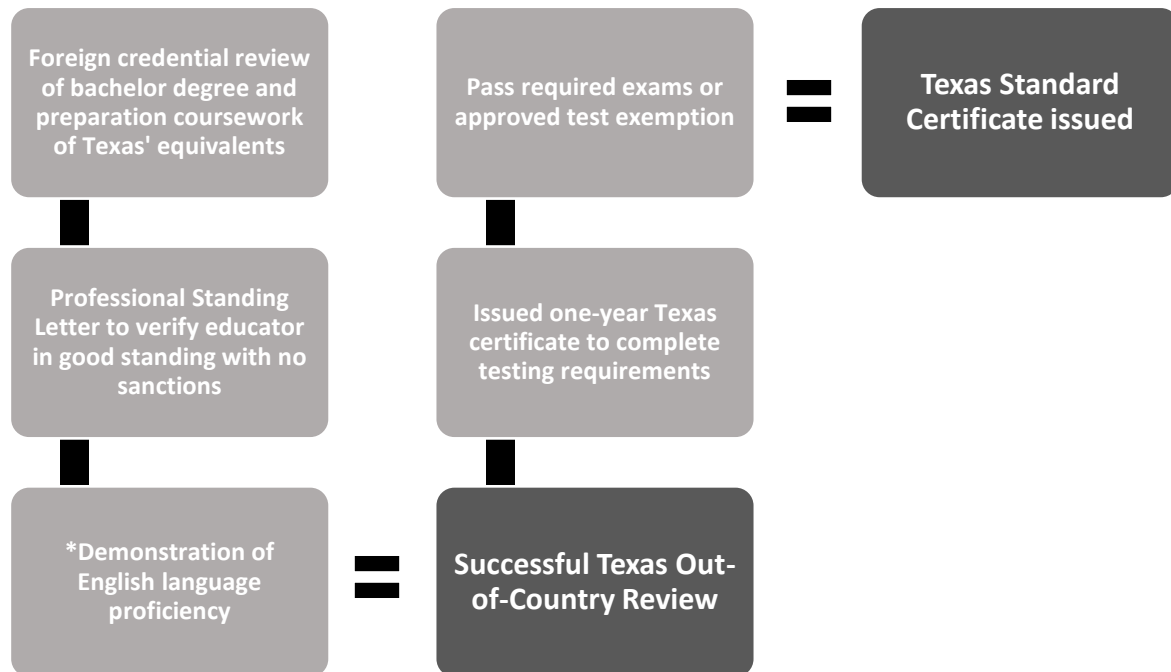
Foreign credential review of bachelor degree and preparation coursework of Texas' equivalents

Professional Standing Letter to verify educator in good standing with no sanctions

*Demonstration of English language proficiency

=

Successful Texas Out-of-Country Review

Issued one-year Texas certificate to complete testing requirements

Pass required exams or approved test exemption

=

Texas Standard Certificate issued